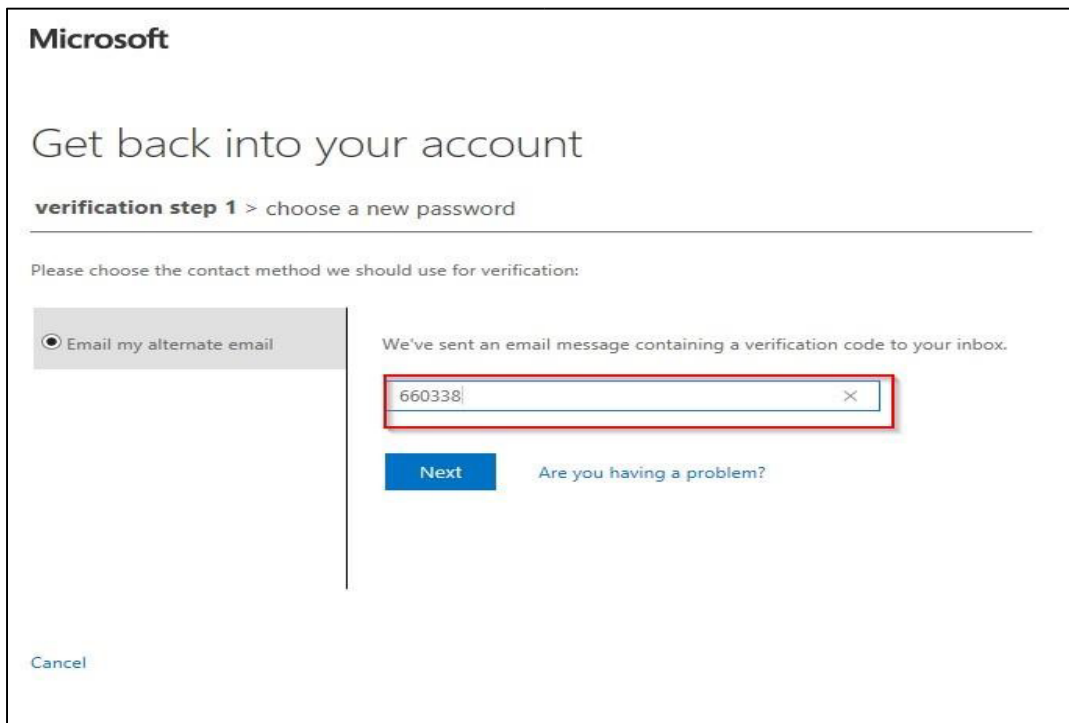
Microsoft

Get back into your account

**verification step 1** > choose a new password

Please choose the contact method we should use for verification:

Email my alternate email

We've sent an email message containing a verification code to your inbox.

660338 ×

Next

Are you having a problem?

Cancel